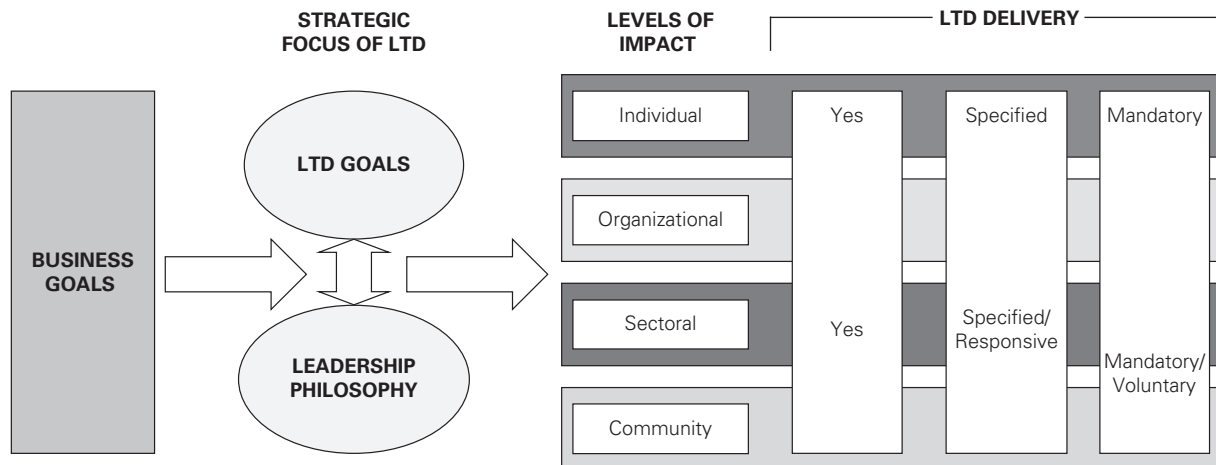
STRATEGIC FOCUS OF LTD

LEVELS OF IMPACT

LTD DELIVERY

BUSINESS GOALS

LTD GOALS

LEADERSHIP PHILOSOPHY

Individual

Organizational

Sectoral

Community

Yes

Yes

Specified

Specified/ Responsive

Mandatory

Mandatory/ Voluntary